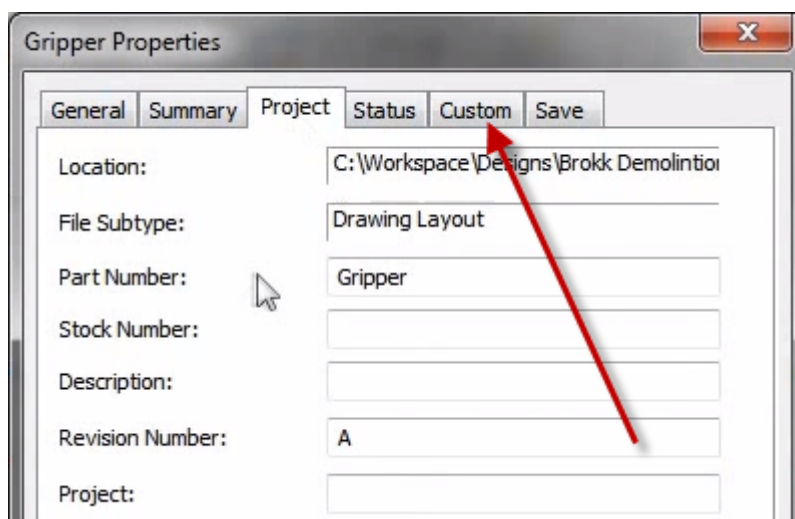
Gripper Properties

X

General | Summary | Project | Status | Custom | Save

Location: C:\Workspace\Designs\Brokk Demolintio

File Subtype: Drawing Layout

Part Number: Gripper

Stock Number:

Description:

Revision Number: A

Project: